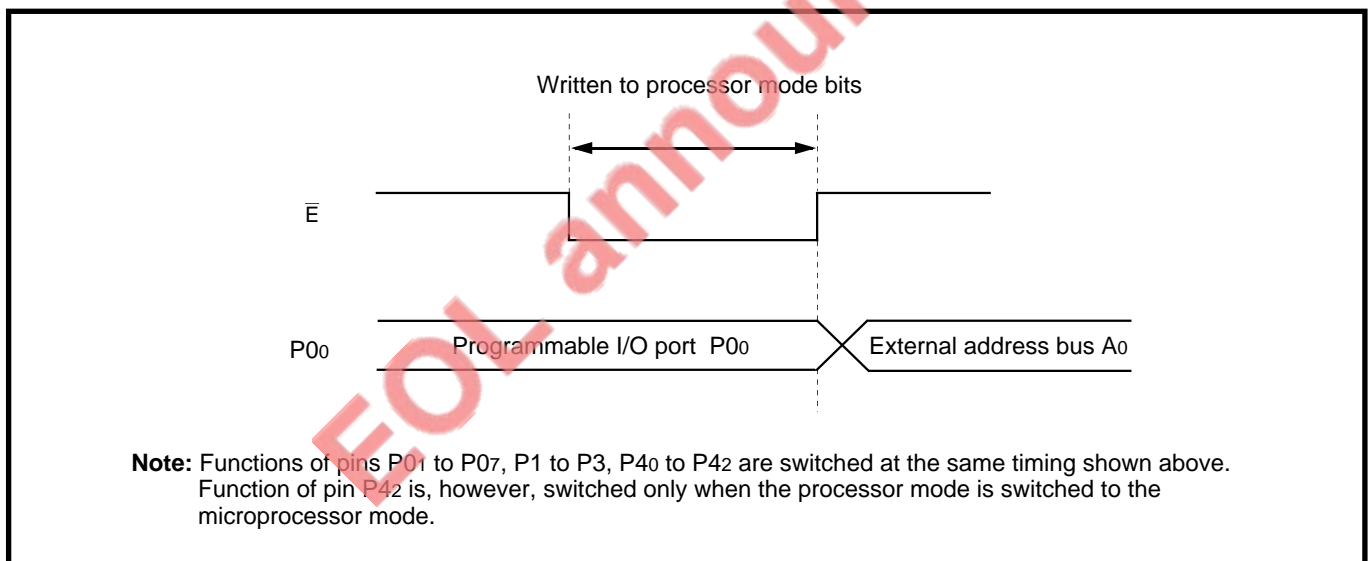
Written to processor mode bits

$\overline{E}$

P0$_0$

Programmable I/O port P0$_0$

External address bus A$_0$

EOL announ

**Note:** Functions of pins P0$_1$ to P0$_7$, P1 to P3, P4$_0$ to P4$_2$ are switched at the same timing shown above. Function of pin P4$_2$ is, however, switched only when the processor mode is switched to the microprocessor mode.